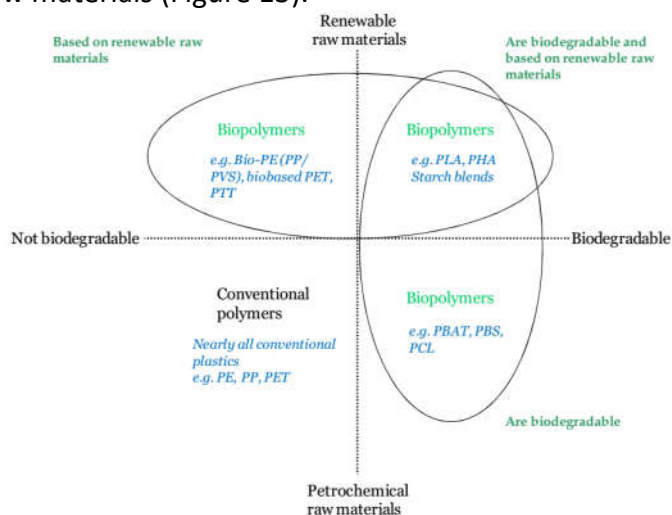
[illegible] materials (Figure 13).

Renewable raw materials

Based on renewable raw materials

Are biodegradable and based on renewable raw materials

Biopolymers

e.g. Bio-PE (PP/ PVS), biobased PET, PTT

Biopolymers

e.g. PLA, PHA Starch blends

Not biodegradable

Biodegradable

Conventional polymers

Nearly all conventional plastics e.g. PE, PP, PET

Biopolymers

e.g. PBAT, PBS, PCL

Are biodegradable

Petrochemical raw materials